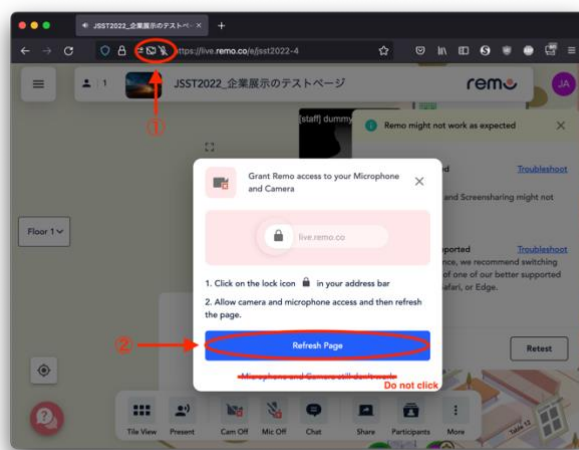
JSST2022_企業展示のテストペ ×

https://live.remo.co/e/jsst2022-4

1

JSST2022_企業展示のテストページ

remo

JA

①

[staff] dummy

Remo might not work as expected

Troubleshoot

and Screensharing might not

Floor 1

pported

Troubleshoot

nce, we recommend switching of one of our better supported afari, or Edge.

Grant Remo access to your Microphone and Camera

live.remo.co

1. Click on the lock icon in your address bar

2. Allow camera and microphone access and then refresh the page.

②

Refresh Page

Retest

Microphone and Camera still don't work

Do not click

Tile View

Present

Cam Off

Mic Off

Chat

Share

Participants

More